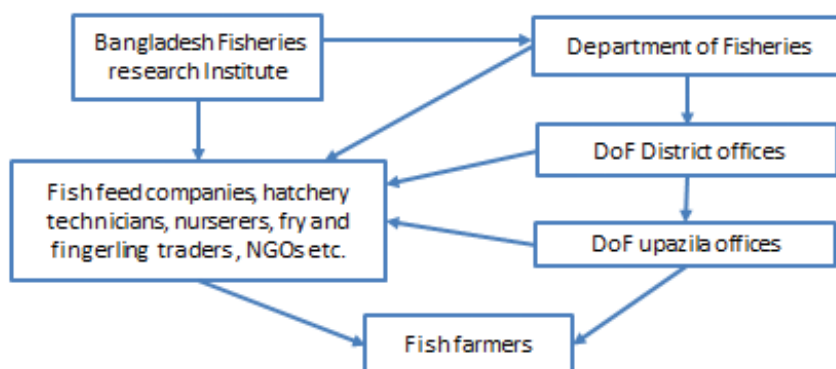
Bangladesh Fisheries research Institute

Department of Fisheries

DoF District offices

Fish feed companies, hatchery technicians, nurserers, fry and fingerling traders, NGOs etc.

DoF upazila offices

Fish farmers